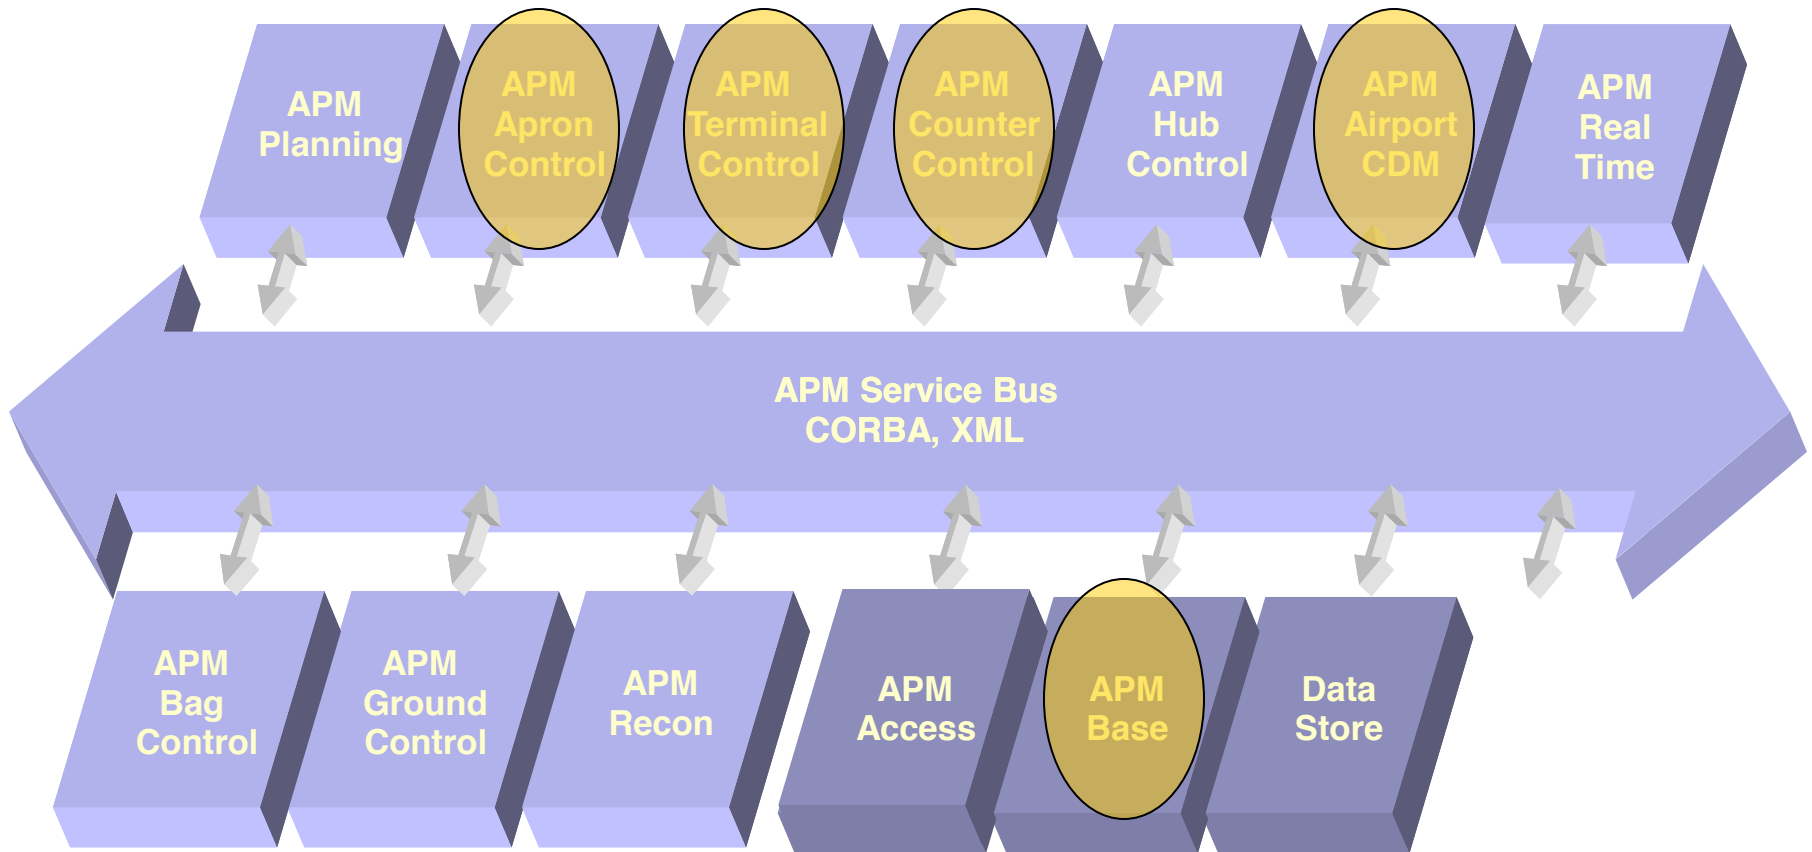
APM Planning

APM Apron Control

APM Terminal Control

APM Counter Control

APM Hub Control

APM Airport CDM

APM Real Time

APM Service Bus
CORBA, XML

APM Bag Control

APM Ground Control

APM Recon

APM Access

APM Base

Data Store